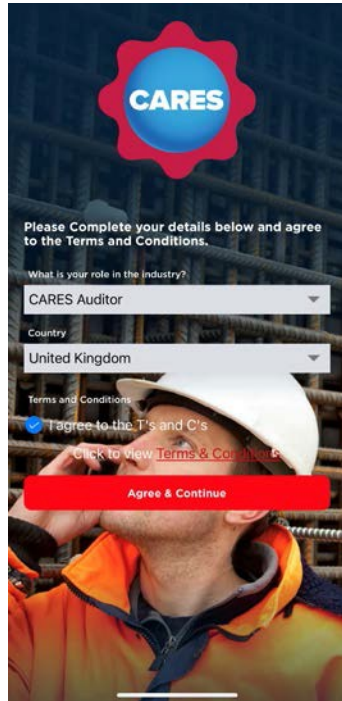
CARES

Please Complete your details below and agree to the Terms and Conditions.

What is your role in the industry?

CARES Auditor

Country

United Kingdom

Terms and Conditions

I agree to the T's and C's

Click to view Terms & Conditions

Agree & Continue